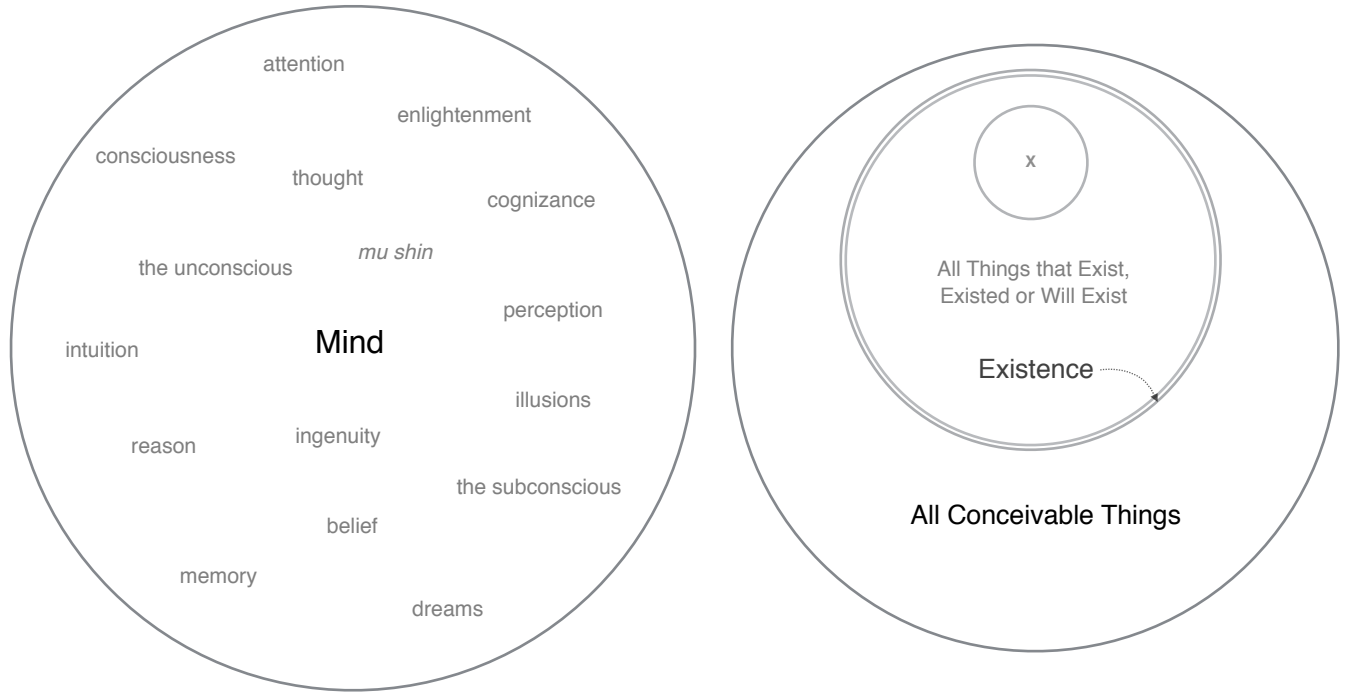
attention

enlightenment

consciousness

thought

cognizance

the unconscious

mu shin

perception

intuition

Mind

illusions

reason

ingenuity

the subconscious

belief

memory

dreams

x

All Things that Exist, Existed or Will Exist

Existence

All Conceivable Things